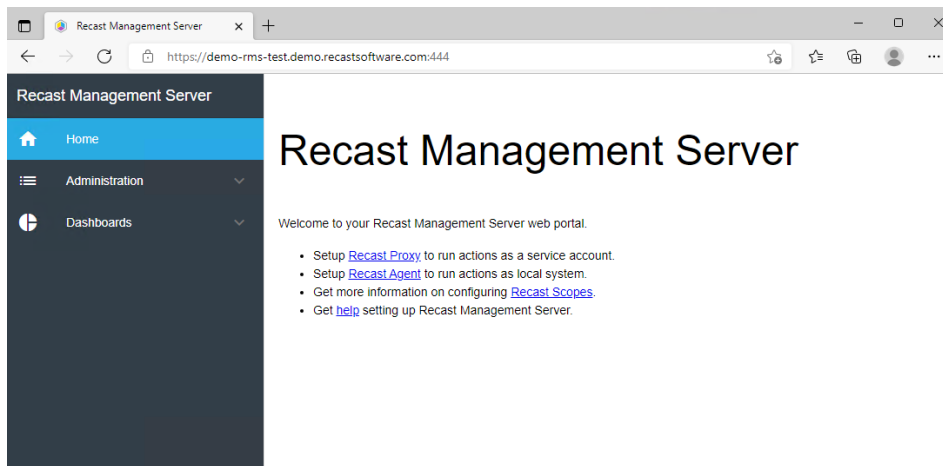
Recast Management Server
https://demo-rms-test.demo.recastsoftware.com:444

Recast Management Server
Home
Administration
Dashboards

Recast Management Server

Welcome to your Recast Management Server web portal.

- Setup Recast Proxy to run actions as a service account.
- Setup Recast Agent to run actions as local system.
- Get more information on configuring Recast Scopes.
- Get help setting up Recast Management Server.